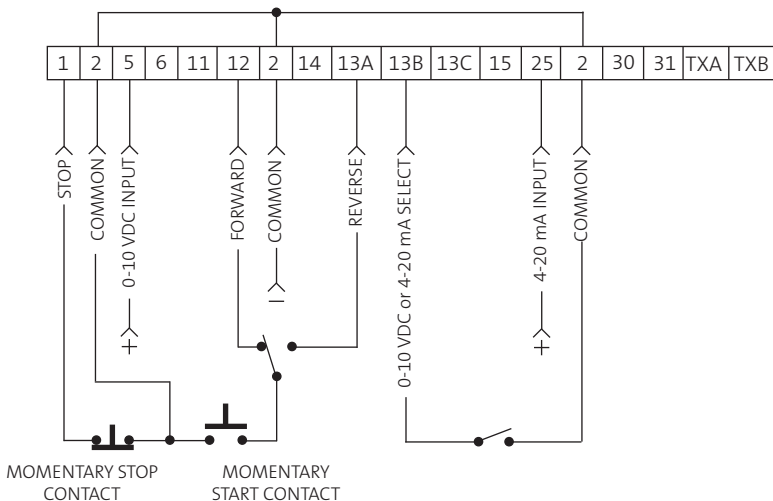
| 1 | 2 | 5 | 6 | 11 | 12 | 2 | 14 | 13A | 13B | 13C | 15 | 25 | 2 | 30 | 31 | TXA | TXB |
|---|---|---|---|---|---|---|---|---|---|---|---|---|---|---|---|---|---|

STOP
COMMON
0-10 VDC INPUT
+
FORWARD
COMMON
−
REVERSE
0-10 VDC or 4-20 mA SELECT
4-20 mA INPUT
+
COMMON

MOMENTARY STOP CONTACT

MOMENTARY START CONTACT